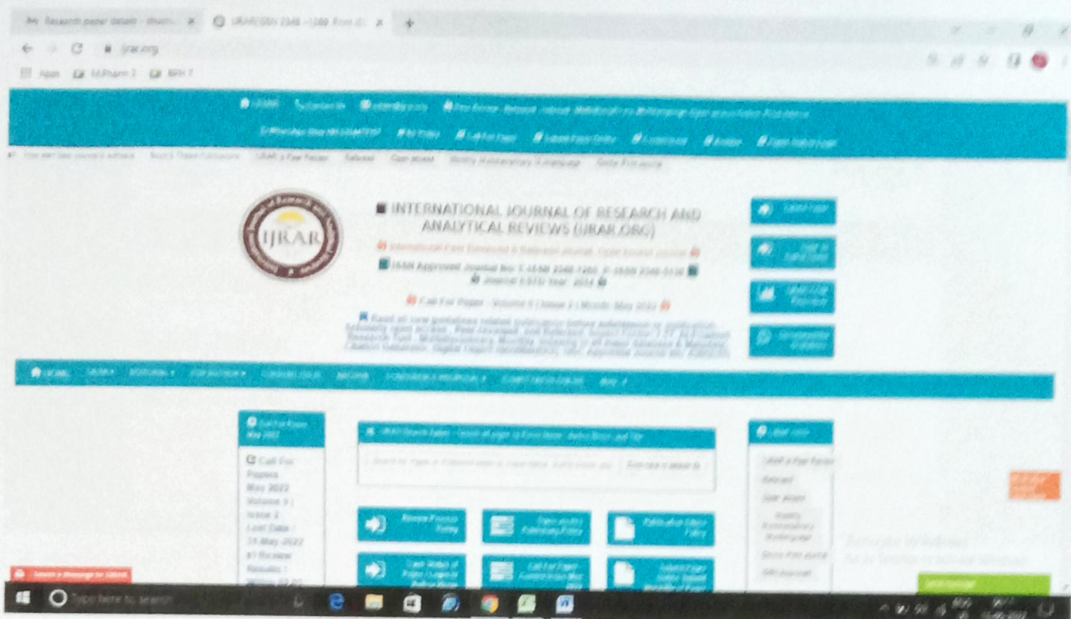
Research paper details - IJRAR

ijrar.org

Apps M.Pharm 2 BPH T

INTERNATIONAL JOURNAL OF RESEARCH AND ANALYTICAL REVIEWS (IJRAR.ORG)

International Peer Reviewed & Refereed Journal, Open Access Journal

ISSN Approved Journal No: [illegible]

Journal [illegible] Year: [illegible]

Call For Paper - Volume 9 | Issue 2 | Month: May 2022

IJRAR

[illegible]

Call For Papers May 2022 Volume 9 | Issue 2 Last Date : 31 May 2022

HOME

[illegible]

Type here to search

Activate Windows
Go to Settings to activate Windows.